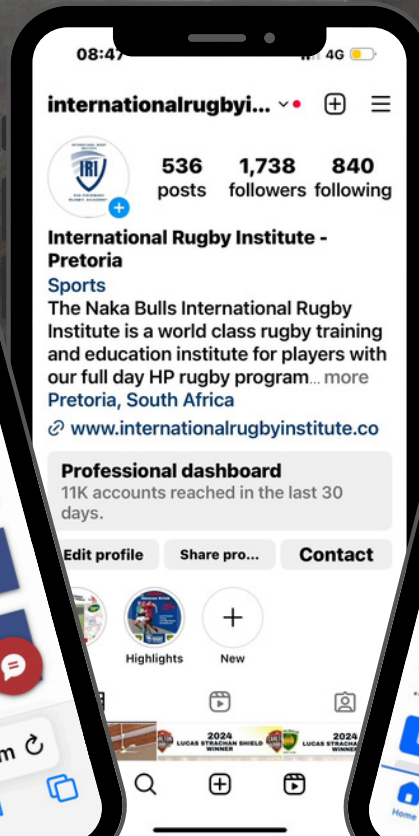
08:47

4G

internationalrugbyi...

IRI

536 posts

1,738 followers

840 following

International Rugby Institute - Pretoria

Sports

The Naka Bulls International Rugby Institute is a world class rugby training and education institute for players with our full day HP rugby program... more

Pretoria, South Africa

www.internationalrugbyinstitute.co

Professional dashboard

11K accounts reached in the last 30 days.

Edit profile

Share pro...

Contact

Highlights

New

2024 LUCAS STRACHAN SHIELD WINNER

2024 LUCAS STRACHAN WINNER

Home